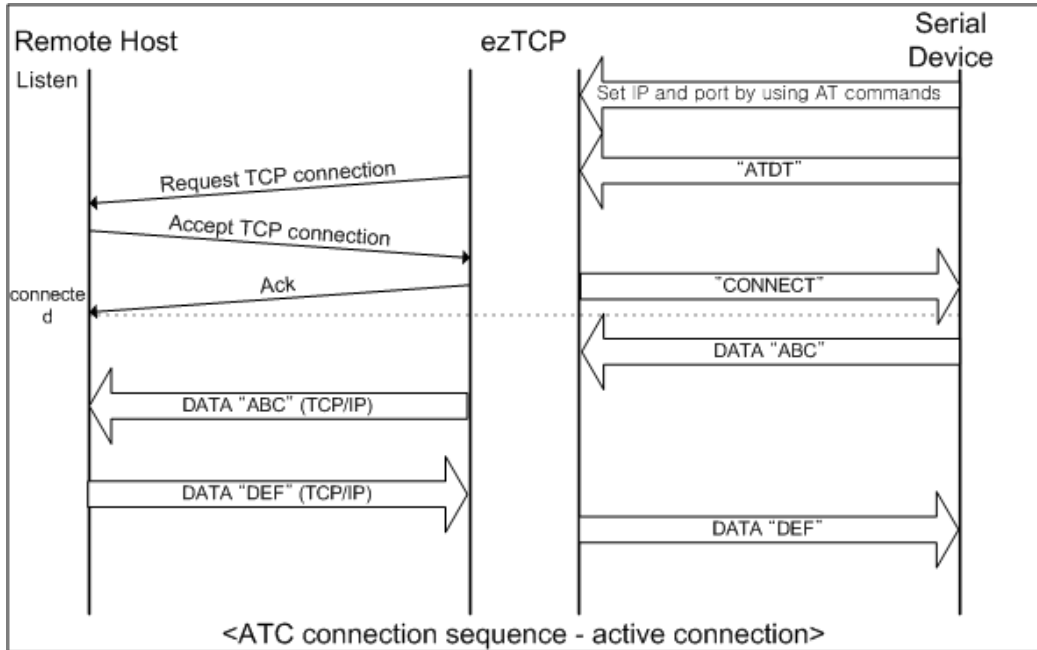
Remote Host

ezTCP

Serial Device

Listen

Set IP and port by using AT commands

Request TCP connection

"ATDT"

Accept TCP connection

connected

Ack

"CONNECT"

DATA "ABC"

DATA "ABC" (TCP/IP)

DATA "DEF" (TCP/IP)

DATA "DEF"

<ATC connection sequence - active connection>